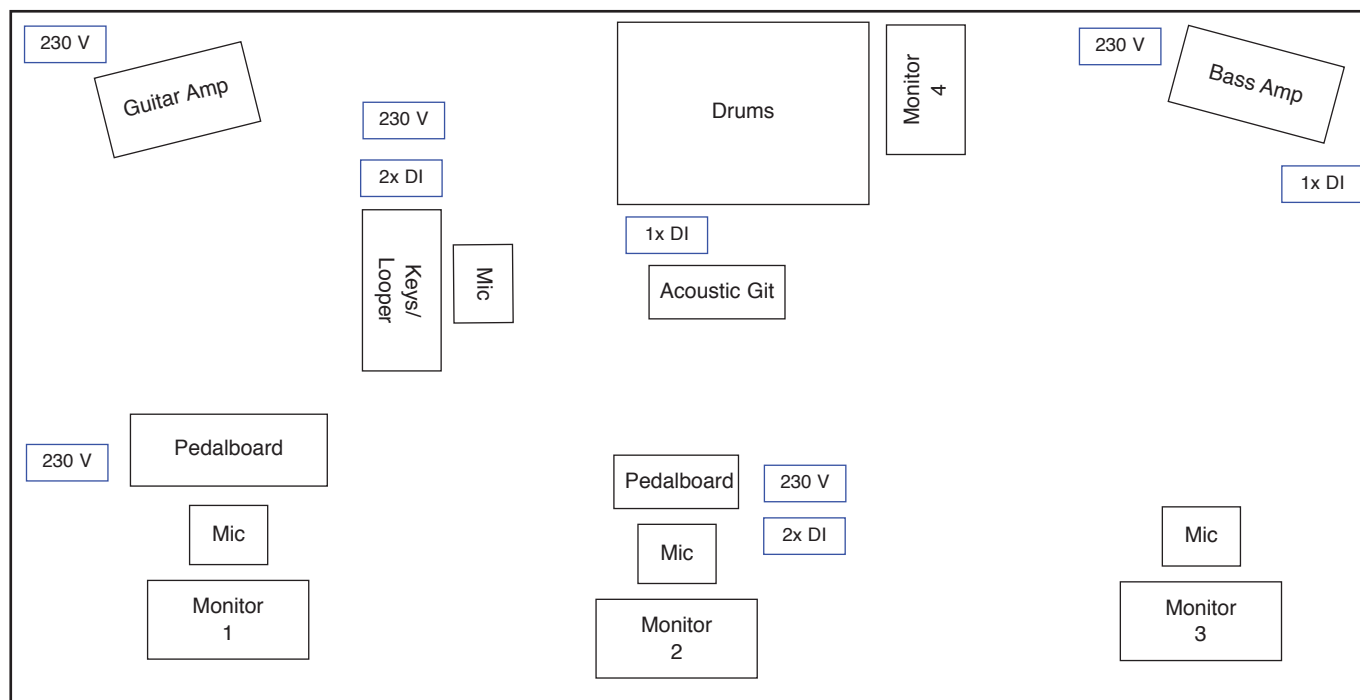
230 V

Guitar Amp

230 V

2x DI

Keys/ Looper

Mic

Drums

Monitor 4

1x DI

Acoustic Git

230 V

Bass Amp

1x DI

230 V

Pedalboard

Mic

Monitor 1

Pedalboard

230 V

2x DI

Mic

Monitor 2

Mic

Monitor 3